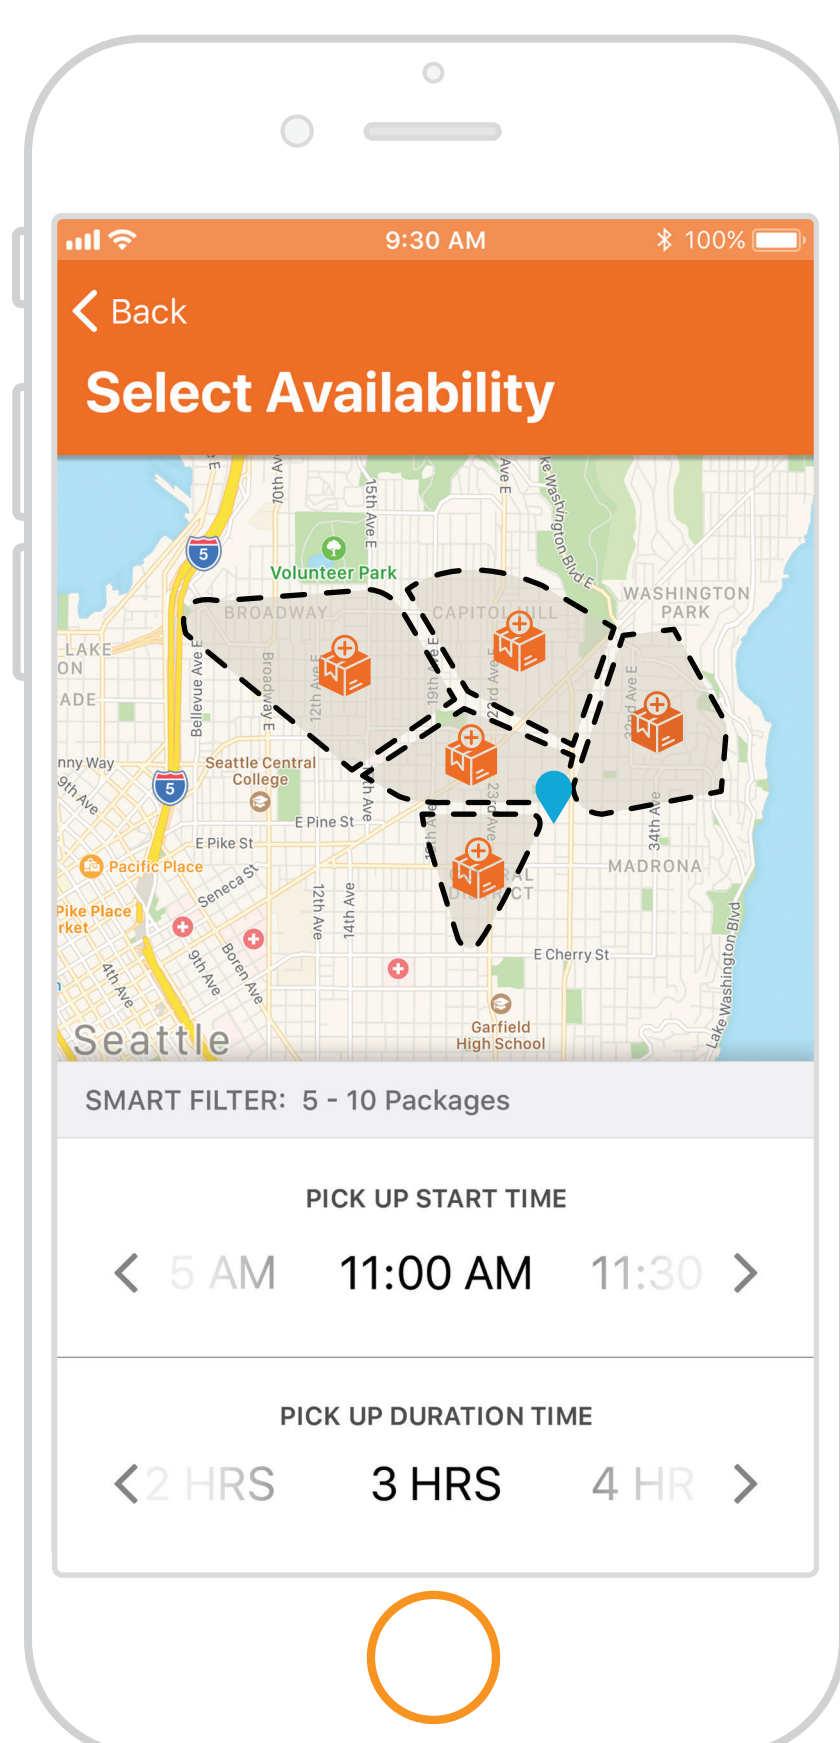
9:30 AM 100%

Back

Select Availability

5
Volunteer Park
BROADWAY
CAPITOL HILL
WASHINGTON PARK
LAKE
ON
ADE
Bellevue Ave E
Broadway E
12th Ave E
19th Ave E
23rd Ave E
22nd Ave E
10th Ave
15th Ave E
Lake Washington Blvd E
nny Way
9th Ave
5
Seattle Central College
E Pine St
E Pike St
Pacific Place
Seneca St
Pike Place
rket
9th Ave
Boren Ave
4th Ave
12th Ave
14th Ave
34th Ave
MADRONA
E Cherry St
Garfield High School
Lake Washington Blvd
Seattle

SMART FILTER: 5 - 10 Packages

PICK UP START TIME

5 AM 11:00 AM 11:30

PICK UP DURATION TIME

2 HRS 3 HRS 4 HR